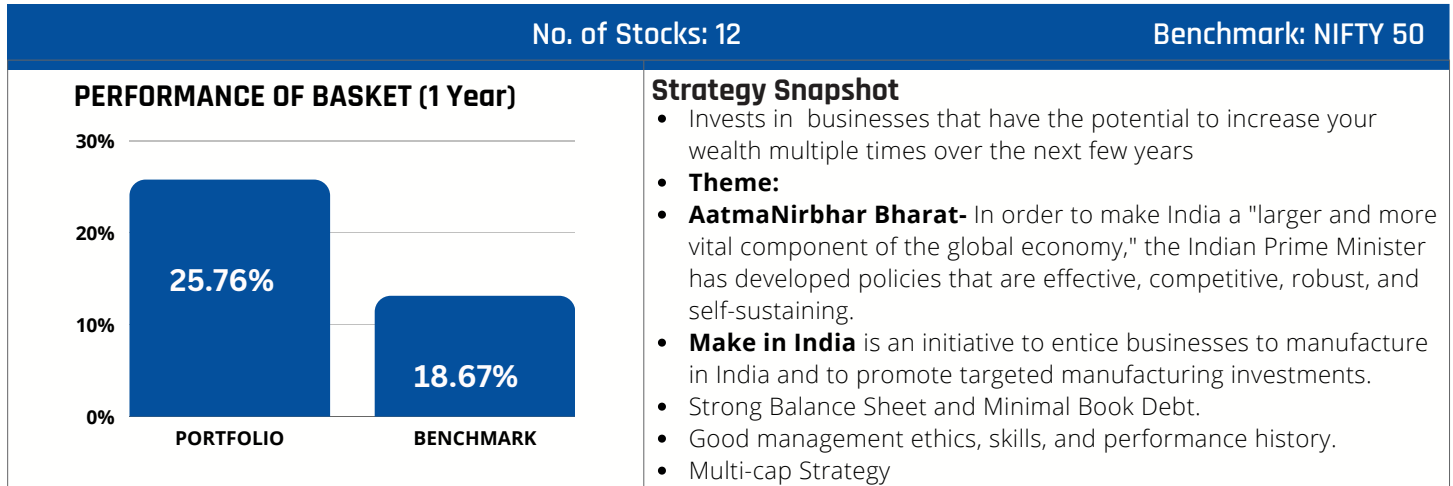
No. of Stocks: 12

Benchmark: NIFTY 50

PERFORMANCE OF BASKET (1 Year)

30%
20%
10%
0%

25.76%
18.67%

PORTFOLIO
BENCHMARK

Strategy Snapshot

- Invests in businesses that have the potential to increase your wealth multiple times over the next few years
- **Theme:**
- **AatmaNirbhar Bharat-** In order to make India a "larger and more vital component of the global economy," the Indian Prime Minister has developed policies that are effective, competitive, robust, and self-sustaining.
- **Make in India** is an initiative to entice businesses to manufacture in India and to promote targeted manufacturing investments.
- Strong Balance Sheet and Minimal Book Debt.
- Good management ethics, skills, and performance history.
- Multi-cap Strategy